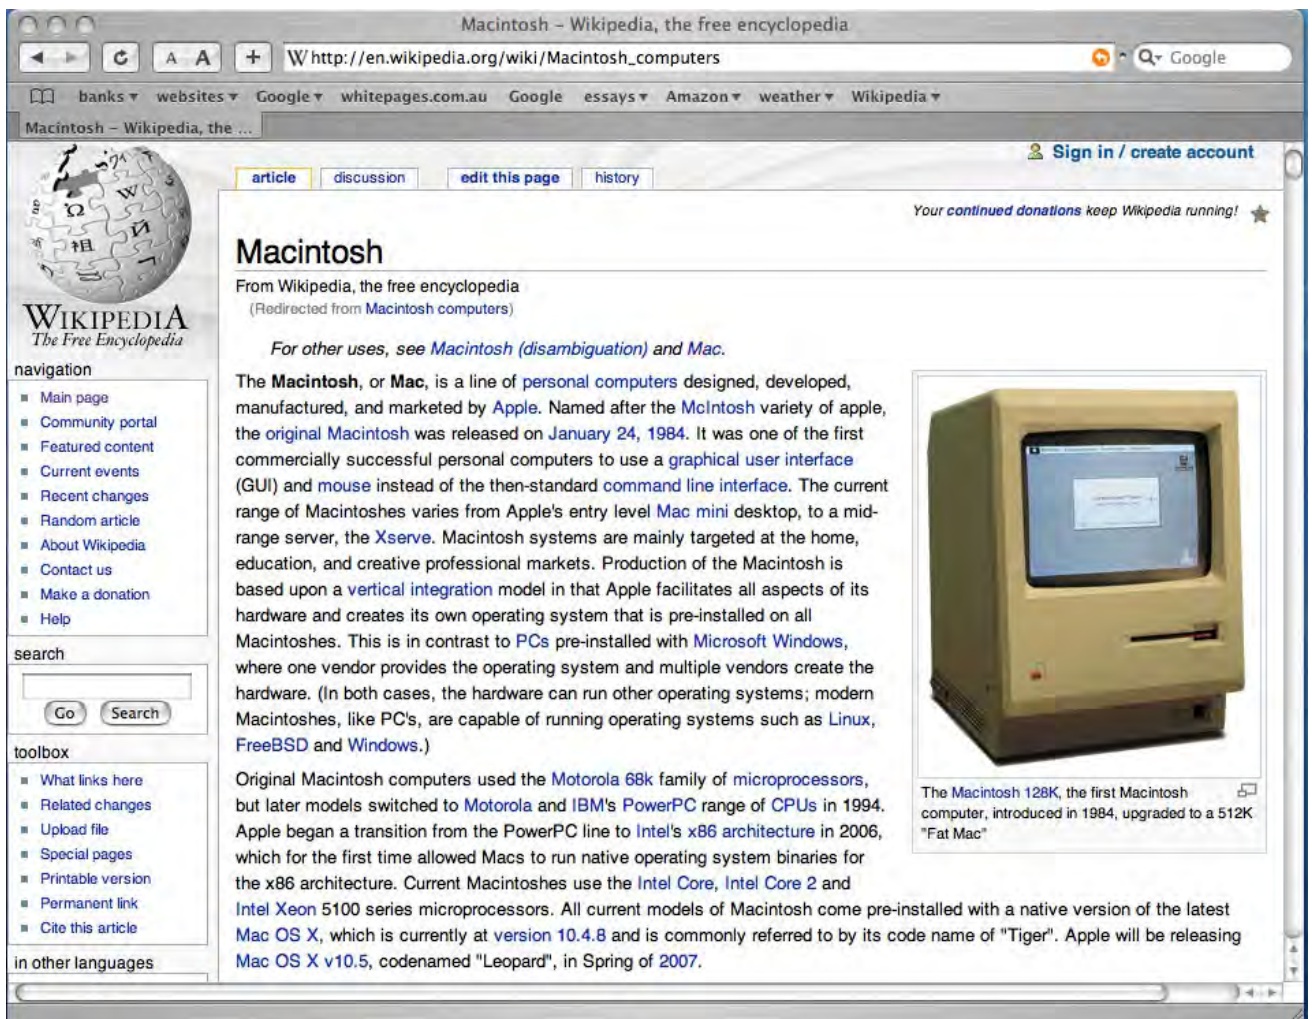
Macintosh - Wikipedia, the free encyclopedia

A A +

W http://en.wikipedia.org/wiki/Macintosh_computers

Google

banks ▾ websites ▾ Google ▾ whitepages.com.au Google essays ▾ Amazon ▾ weather ▾ Wikipedia ▾

Macintosh - Wikipedia, the ...

WIKIPEDIA
The Free Encyclopedia

navigation
- Main page
- Community portal
- Featured content
- Current events
- Recent changes
- Random article
- About Wikipedia
- Contact us
- Make a donation
- Help

search

Go Search

toolbox
- What links here
- Related changes
- Upload file
- Special pages
- Printable version
- Permanent link
- Cite this article

in other languages

Sign in / create account

article discussion edit this page history

Your continued donations keep Wikipedia running!

Macintosh

From Wikipedia, the free encyclopedia
(Redirected from Macintosh computers)

For other uses, see Macintosh (disambiguation) and Mac.

The Macintosh, or Mac, is a line of personal computers designed, developed, manufactured, and marketed by Apple. Named after the McIntosh variety of apple, the original Macintosh was released on January 24, 1984. It was one of the first commercially successful personal computers to use a graphical user interface (GUI) and mouse instead of the then-standard command line interface. The current range of Macintoshes varies from Apple's entry level Mac mini desktop, to a mid-range server, the Xserve. Macintosh systems are mainly targeted at the home, education, and creative professional markets. Production of the Macintosh is based upon a vertical integration model in that Apple facilitates all aspects of its hardware and creates its own operating system that is pre-installed on all Macintoshes. This is in contrast to PCs pre-installed with Microsoft Windows, where one vendor provides the operating system and multiple vendors create the hardware. (In both cases, the hardware can run other operating systems; modern Macintoshes, like PC's, are capable of running operating systems such as Linux, FreeBSD and Windows.)

The Macintosh 128K, the first Macintosh computer, introduced in 1984, upgraded to a 512K "Fat Mac"

Original Macintosh computers used the Motorola 68k family of microprocessors, but later models switched to Motorola and IBM's PowerPC range of CPUs in 1994. Apple began a transition from the PowerPC line to Intel's x86 architecture in 2006, which for the first time allowed Macs to run native operating system binaries for the x86 architecture. Current Macintoshes use the Intel Core, Intel Core 2 and Intel Xeon 5100 series microprocessors. All current models of Macintosh come pre-installed with a native version of the latest Mac OS X, which is currently at version 10.4.8 and is commonly referred to by its code name of "Tiger". Apple will be releasing Mac OS X v10.5, codenamed "Leopard", in Spring of 2007.